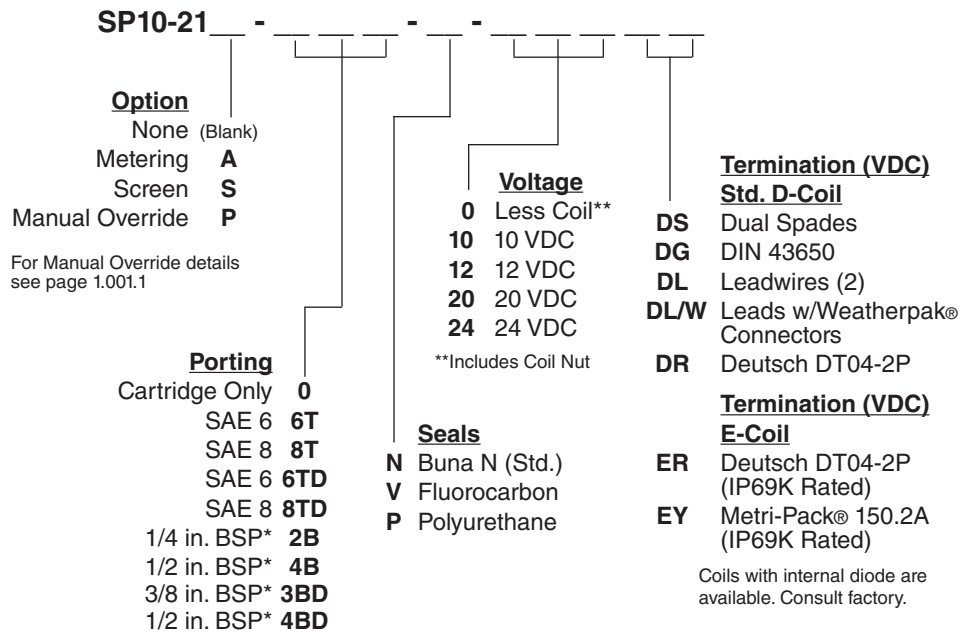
SP10-21__ - __ __ __ - __ - __ __ __ __ __

**Option**
None (Blank)
Metering **A**
Screen **S**
Manual Override **P**

For Manual Override details see page 1.001.1

**Porting**
Cartridge Only **0**
SAE 6 **6T**
SAE 8 **8T**
SAE 6 **6TD**
SAE 8 **8TD**
1/4 in. BSP* **2B**
1/2 in. BSP* **4B**
3/8 in. BSP* **3BD**
1/2 in. BSP* **4BD**

**Seals**
**N** Buna N (Std.)
**V** Fluorocarbon
**P** Polyurethane

**Voltage**
**0** Less Coil**
**10** 10 VDC
**12** 12 VDC
**20** 20 VDC
**24** 24 VDC

**Includes Coil Nut

**Termination (VDC)**
**Std. D-Coil**
**DS** Dual Spades
**DG** DIN 43650
**DL** Leadwires (2)
**DL/W** Leads w/Weatherpak® Connectors
**DR** Deutsch DT04-2P

**Termination (VDC)**
**E-Coil**
**ER** Deutsch DT04-2P (IP69K Rated)
**EY** Metri-Pack® 150.2A (IP69K Rated)

Coils with internal diode are available. Consult factory.